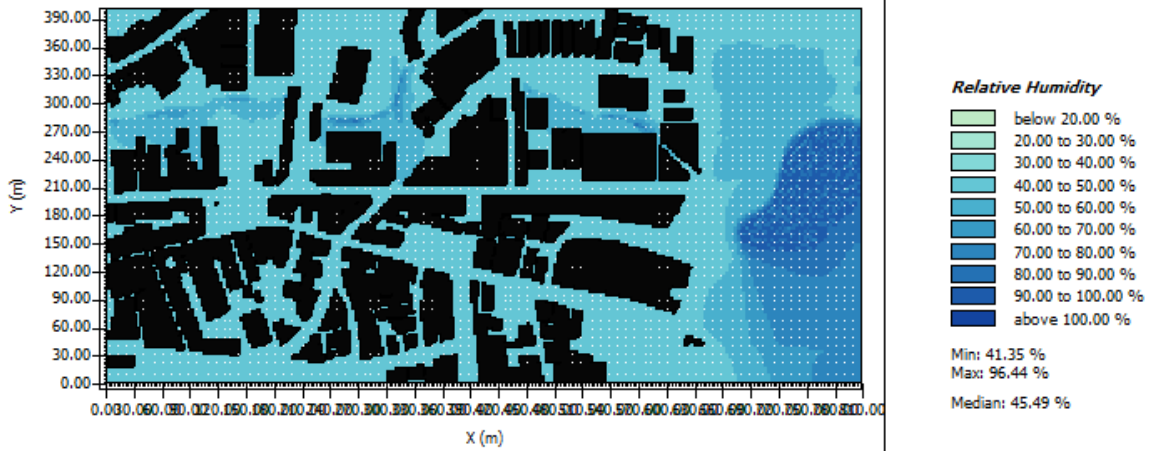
390.00
360.00
330.00
300.00
270.00
240.00
210.00
180.00
150.00
120.00
90.00
60.00
30.00
0.00
Y (m)
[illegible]
X (m)

Relative Humidity
below 20.00 %
20.00 to 30.00 %
30.00 to 40.00 %
40.00 to 50.00 %
50.00 to 60.00 %
60.00 to 70.00 %
70.00 to 80.00 %
80.00 to 90.00 %
90.00 to 100.00 %
above 100.00 %

Min: 41.35 %
Max: 96.44 %

Median: 45.49 %